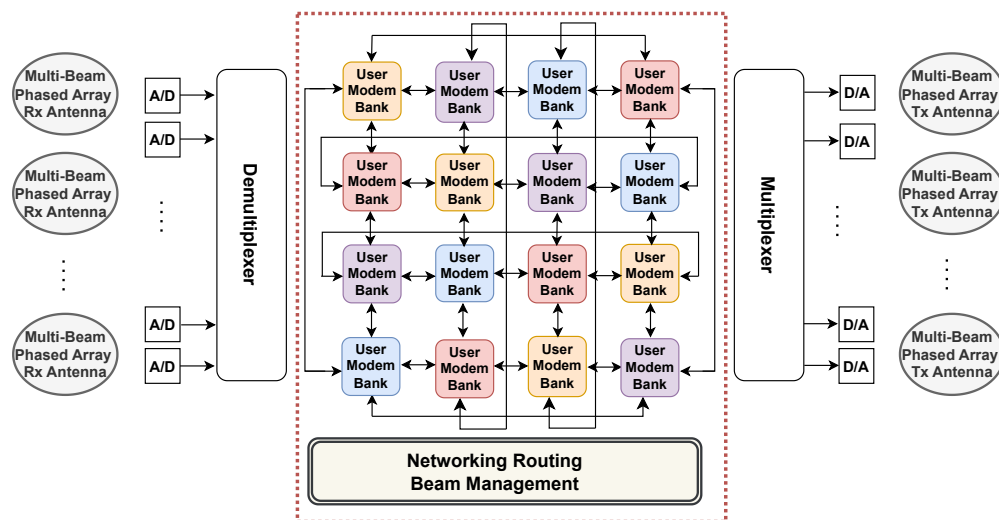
Multi-Beam Phased Array Rx Antenna

Multi-Beam Phased Array Rx Antenna

Multi-Beam Phased Array Rx Antenna

A/D

A/D

A/D

A/D

Demultiplexer

User Modem Bank

User Modem Bank

User Modem Bank

User Modem Bank

User Modem Bank

User Modem Bank

User Modem Bank

User Modem Bank

User Modem Bank

User Modem Bank

User Modem Bank

User Modem Bank

User Modem Bank

User Modem Bank

User Modem Bank

User Modem Bank

Networking Routing Beam Management

Multiplexer

D/A

D/A

D/A

D/A

Multi-Beam Phased Array Tx Antenna

Multi-Beam Phased Array Tx Antenna

Multi-Beam Phased Array Tx Antenna